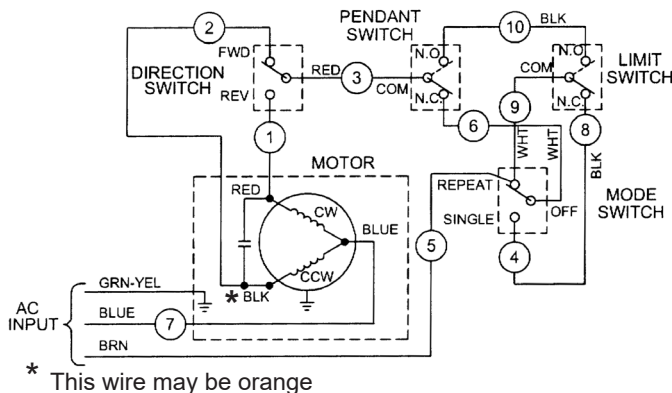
PENDANT SWITCH

2

FWD

DIRECTION SWITCH

REV

RED

3

COM

N.O.

N.C.

10

BLK

N.O.

COM

LIMIT SWITCH

N.C.

9

6

8

WHT

WHT

BLK

1

MOTOR

RED

CW

BLUE

CCW

* BLK

REPEAT

SINGLE

OFF

MODE SWITCH

5

4

AC INPUT

GRN-YEL

BLUE

7

BRN

* This wire may be orange